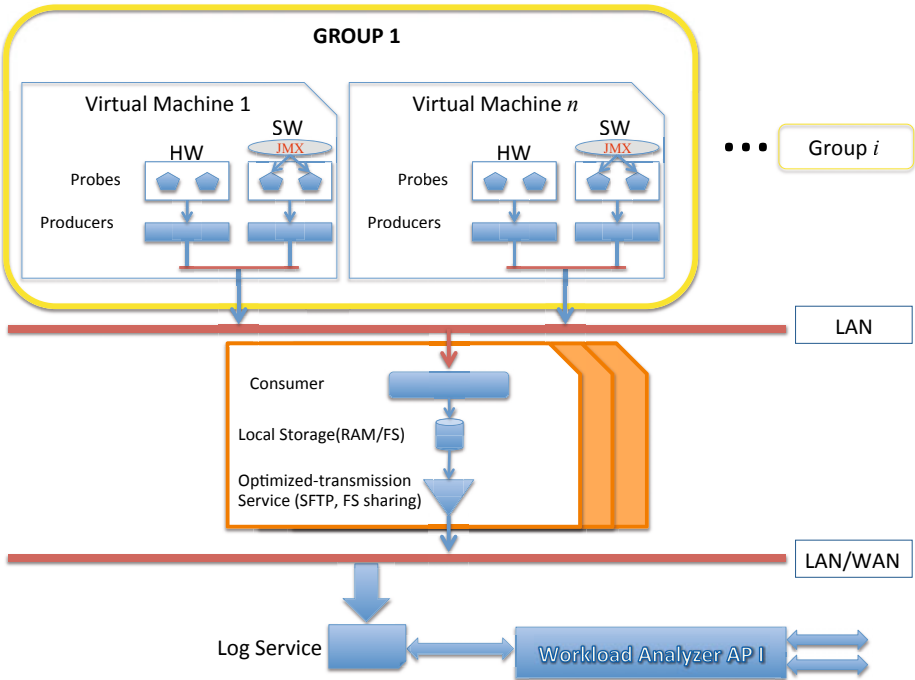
GROUP 1

Virtual Machine 1

HW

SW

JMX

Probes

Producers

Virtual Machine $n$

HW

SW

JMX

Probes

Producers

Group $i$

LAN

Consumer

Local Storage(RAM/FS)

Optimized-transmission Service (SFTP, FS sharing)

LAN/WAN

Log Service

Workload Analyzer AP I